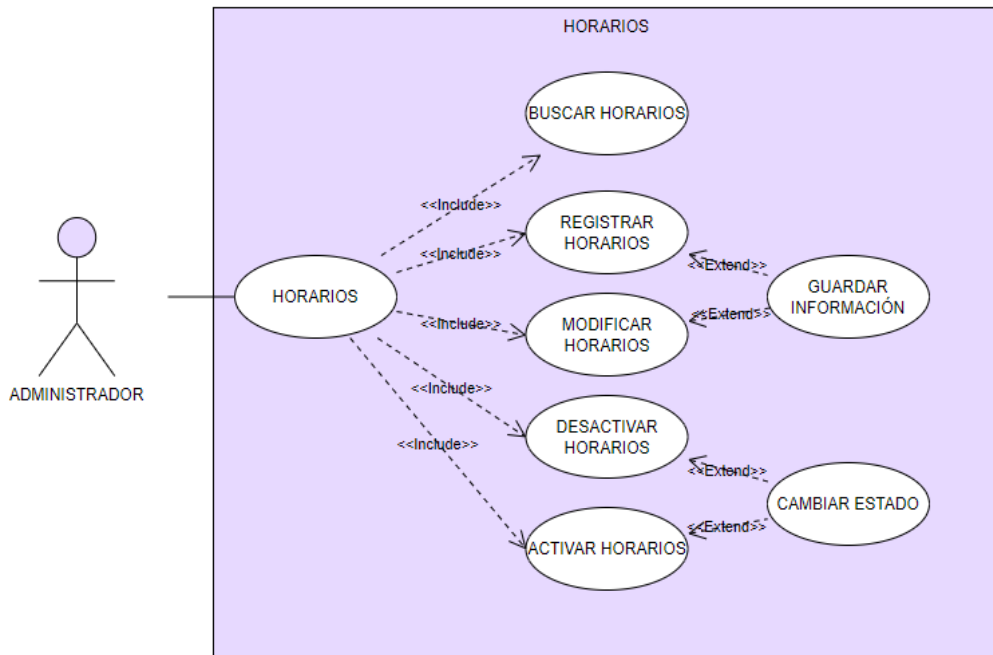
HORARIOS

ADMINISTRADOR

HORARIOS

BUSCAR HORARIOS

REGISTRAR HORARIOS

MODIFICAR HORARIOS

DESACTIVAR HORARIOS

ACTIVAR HORARIOS

GUARDAR INFORMACIÓN

CAMBIAR ESTADO

<<Include>>

<<Include>>

<<Include>>

<<Include>>

<<Include>>

<<Extend>>

<<Extend>>

<<Extend>>

<<Extend>>